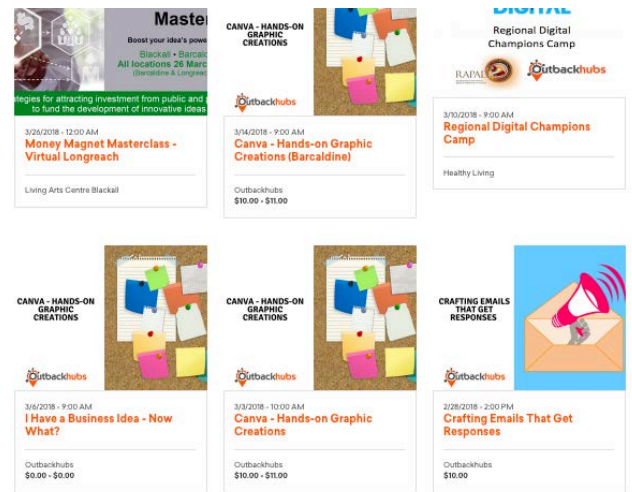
Master
Boost your idea's powe
Blackall • Barcalc
All locations 26 March
(Barcaldine & Longreac
ategies for attracting investment from public and p
to fund the development of innovative ideas

3/26/2018 - 12:00 AM
Money Magnet Masterclass - Virtual Longreach

Living Arts Centre Blackall

CANVA - HANDS-ON GRAPHIC CREATIONS

Outbackhubs

3/14/2018 - 9:00 AM
Canva - Hands-on Graphic Creations (Barcaldine)

Outbackhubs
$10.00 - $11.00

DIGITAL
Regional Digital Champions Camp

RAPAD

Outbackhubs

3/10/2018 - 9:00 AM
Regional Digital Champions Camp

Healthy Living

CANVA - HANDS-ON GRAPHIC CREATIONS

Outbackhubs

3/6/2018 - 9:00 AM
I Have a Business Idea - Now What?

Outbackhubs
$0.00 - $0.00

CANVA - HANDS-ON GRAPHIC CREATIONS

Outbackhubs

3/3/2018 - 10:00 AM
Canva - Hands-on Graphic Creations

Outbackhubs
$10.00 - $11.00

CRAFTING EMAILS THAT GET RESPONSES

Outbackhubs

2/28/2018 - 2:00 PM
Crafting Emails That Get Responses

Outbackhubs
$10.00